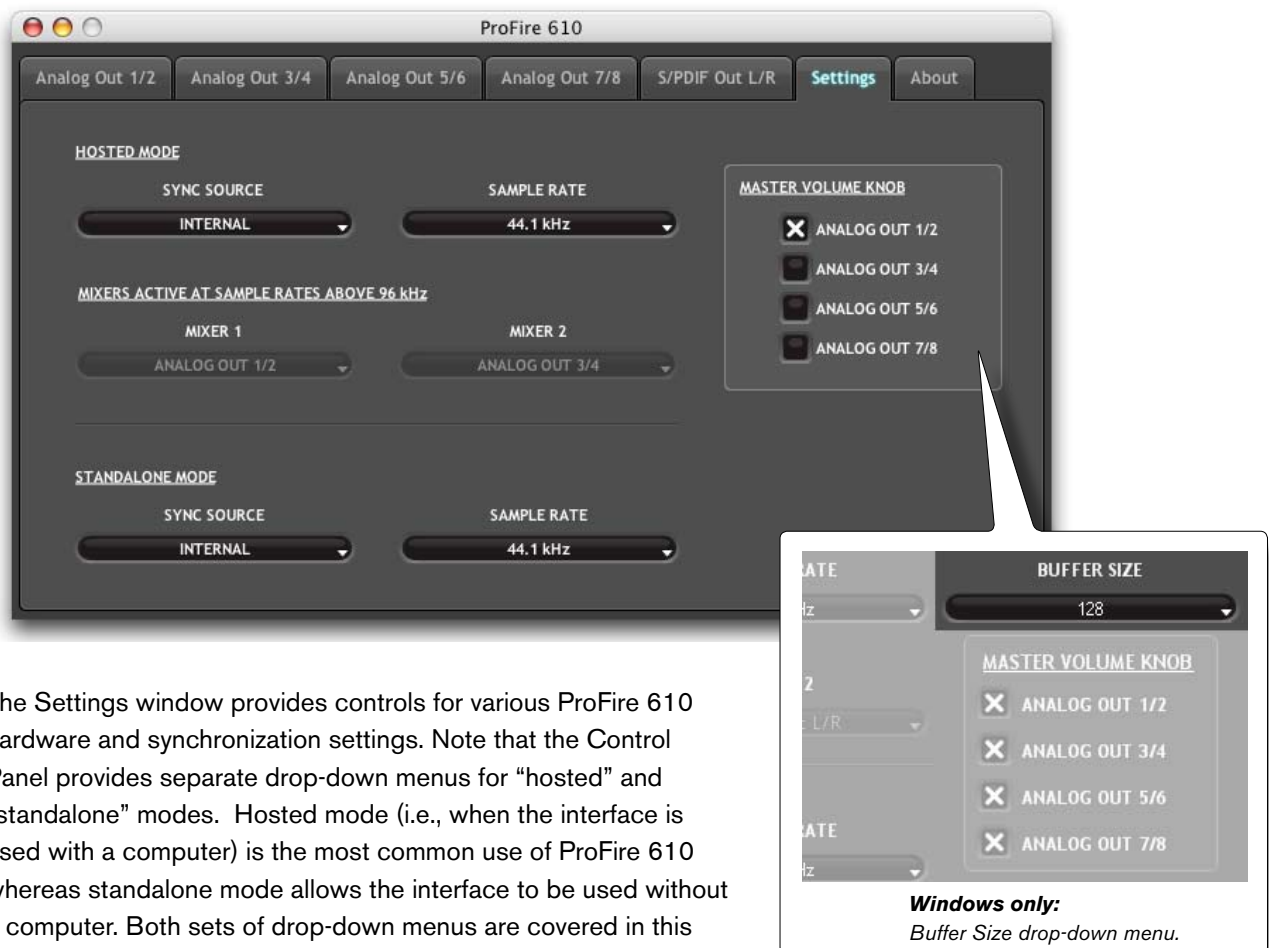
ProFire 610

Analog Out 1/2 | Analog Out 3/4 | Analog Out 5/6 | Analog Out 7/8 | S/PDIF Out L/R | Settings | About

HOSTED MODE

SYNC SOURCE
INTERNAL

SAMPLE RATE
44.1 kHz

MASTER VOLUME KNOB
ANALOG OUT 1/2
ANALOG OUT 3/4
ANALOG OUT 5/6
ANALOG OUT 7/8

MIXERS ACTIVE AT SAMPLE RATES ABOVE 96 kHz

MIXER 1
ANALOG OUT 1/2

MIXER 2
ANALOG OUT 3/4

STANDALONE MODE

SYNC SOURCE
INTERNAL

SAMPLE RATE
44.1 kHz

ATE
Hz
2
L/R
ATE
Hz

BUFFER SIZE
128

MASTER VOLUME KNOB
ANALOG OUT 1/2
ANALOG OUT 3/4
ANALOG OUT 5/6
ANALOG OUT 7/8

Windows only:
Buffer Size drop-down menu.

he Settings window provides controls for various ProFire 610 ardware and synchronization settings. Note that the Control Panel provides separate drop-down menus for “hosted” and standalone” modes. Hosted mode (i.e., when the interface is sed with a computer) is the most common use of ProFire 610 whereas standalone mode allows the interface to be used without computer. Both sets of drop-down menus are covered in this